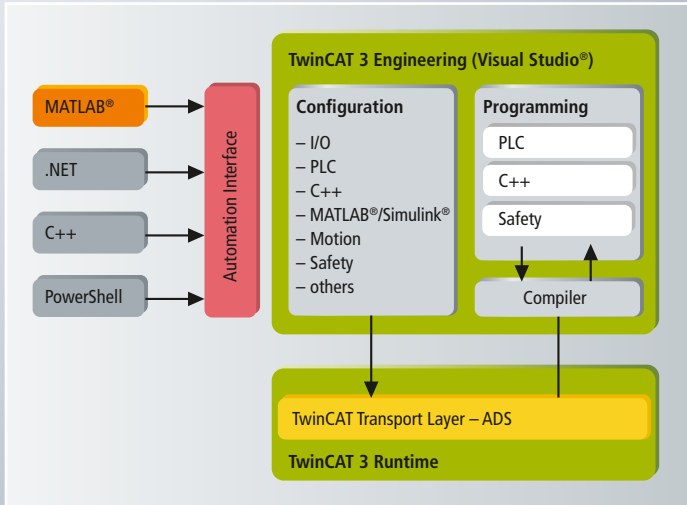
MATLAB®

.NET

C++

PowerShell

Automation Interface

TwinCAT 3 Engineering (Visual Studio®)

Configuration

– I/O
– PLC
– C++
– MATLAB®/Simulink®
– Motion
– Safety
– others

Programming

PLC

C++

Safety

Compiler

TwinCAT Transport Layer – ADS

TwinCAT 3 Runtime